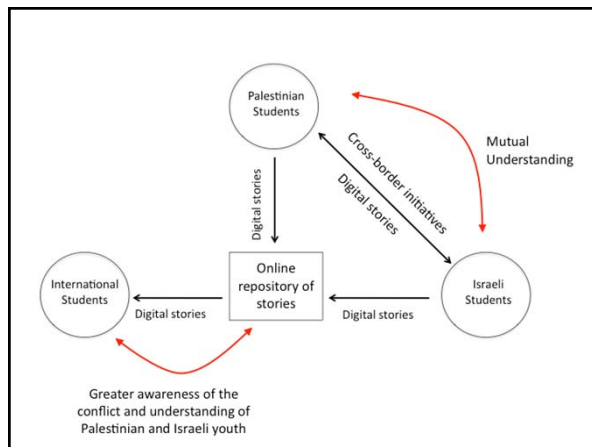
Palestinian Students

Mutual Understanding

Cross-border initiatives

Digital stories

Digital stories

International Students

Online repository of stories

Israeli Students

Digital stories

Digital stories

Greater awareness of the conflict and understanding of Palestinian and Israeli youth